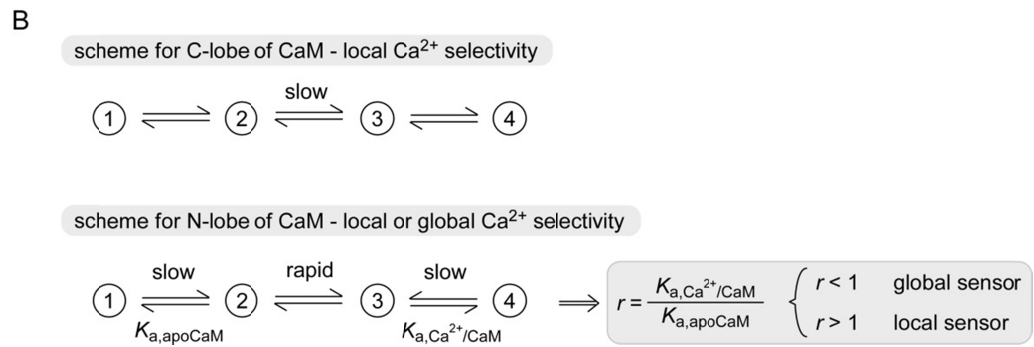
B

scheme for C-lobe of CaM - local Ca$^{2+}$ selectivity

① $\rightleftharpoons$ ② $\overset{\text{slow}}{\rightleftharpoons}$ ③ $\rightleftharpoons$ ④

scheme for N-lobe of CaM - local or global Ca$^{2+}$ selectivity

① $\underset{K_{a,\text{apoCaM}}}{\overset{\text{slow}}{\rightleftharpoons}}$ ② $\overset{\text{rapid}}{\rightleftharpoons}$ ③ $\underset{K_{a,\text{Ca}^{2+}/\text{CaM}}}{\overset{\text{slow}}{\rightleftharpoons}}$ ④ $\Longrightarrow$ $r = \frac{K_{a,\text{Ca}^{2+}/\text{CaM}}}{K_{a,\text{apoCaM}}}$ $\begin{cases} r < 1 & \text{global sensor} \\ r > 1 & \text{local sensor} \end{cases}$